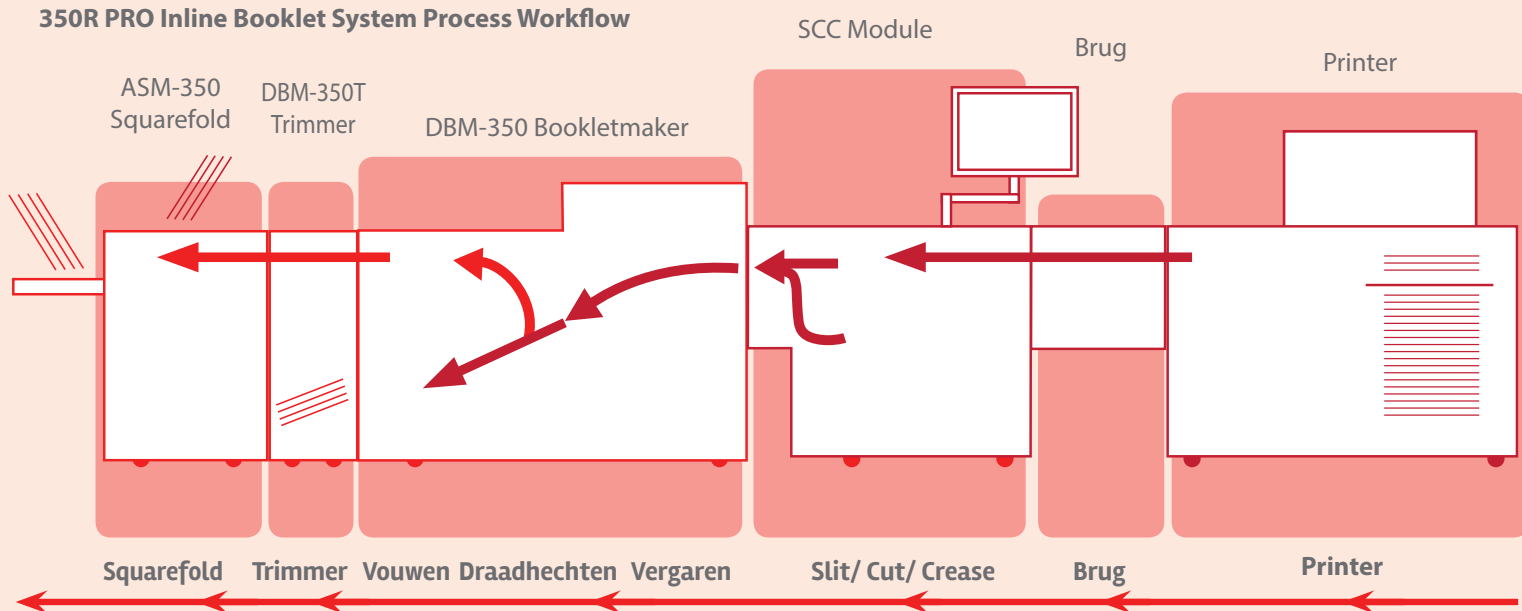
350R PRO Inline Booklet System Process Workflow

SCC Module

Brug

Printer

ASM-350 Squarefold

DBM-350T Trimmer

DBM-350 Bookletmaker

Squarefold Trimmer Vouwen Draadhechten Vergaren Slit/ Cut/ Crease Brug Printer